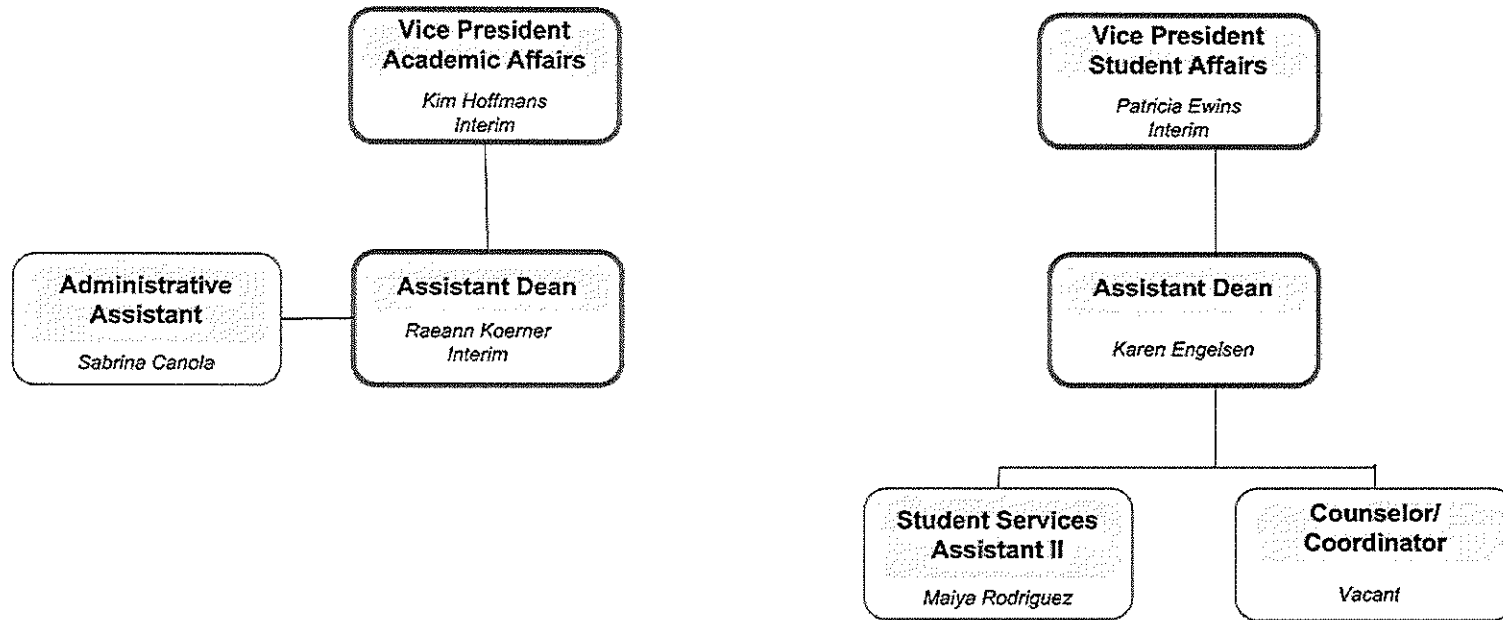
Vice President Academic Affairs

Kim Hoffmans
Interim

Administrative Assistant

Sabrina Canola

Assistant Dean

Raeann Koerner
Interim

Vice President Student Affairs

Patricia Ewins
Interim

Assistant Dean

Karen Engelsen

Student Services Assistant II

Maiya Rodriguez

Counselor/ Coordinator

Vacant